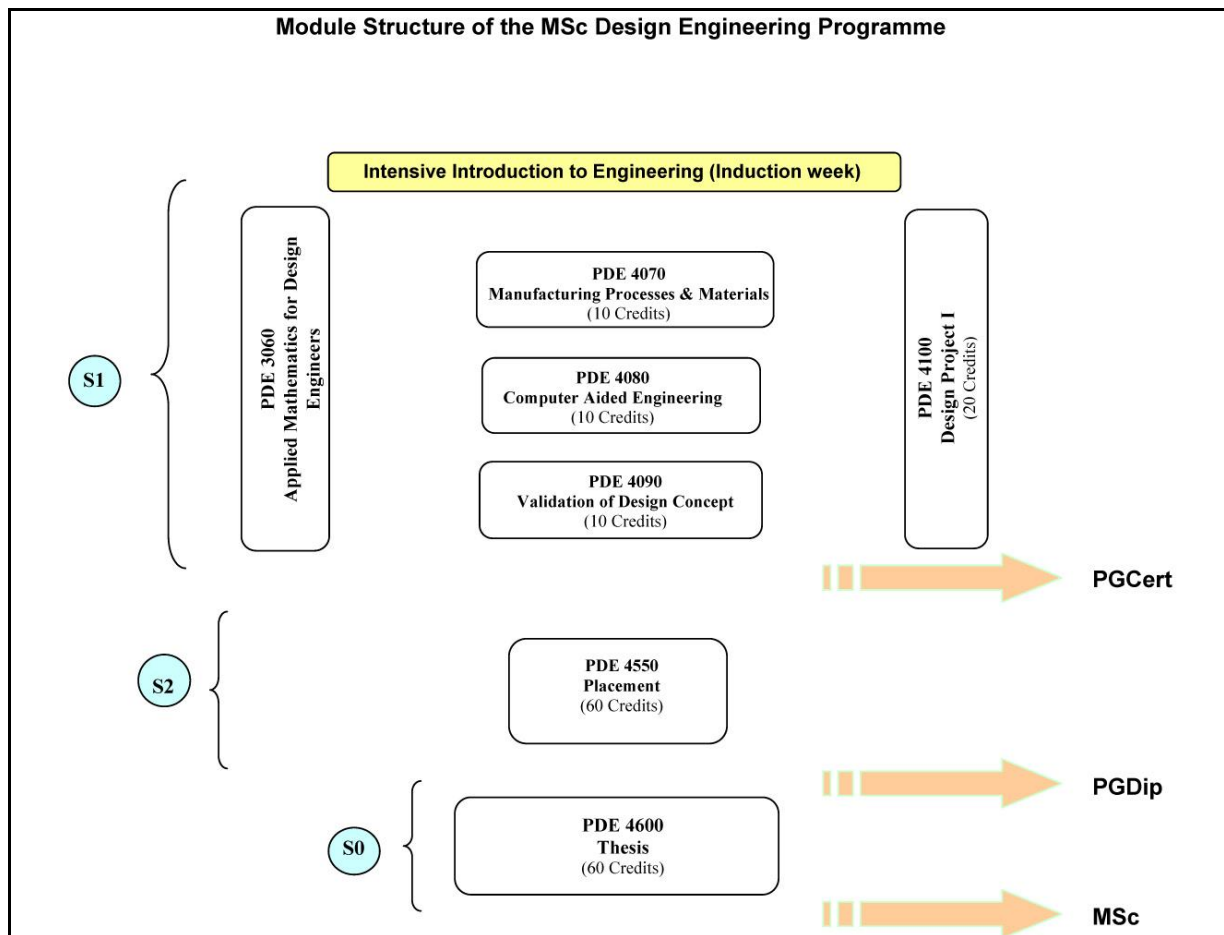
Module Structure of the MSc Design Engineering Programme

Intensive Introduction to Engineering (Induction week)

S1

PDE 3060
Applied Mathematics for Design Engineers

PDE 4070
Manufacturing Processes & Materials
(10 Credits)

PDE 4080
Computer Aided Engineering
(10 Credits)

PDE 4090
Validation of Design Concept
(10 Credits)

PDE 4100
Design Project I
(20 Credits)

PGCert

S2

PDE 4550
Placement
(60 Credits)

PGDip

S0

PDE 4600
Thesis
(60 Credits)

MSc